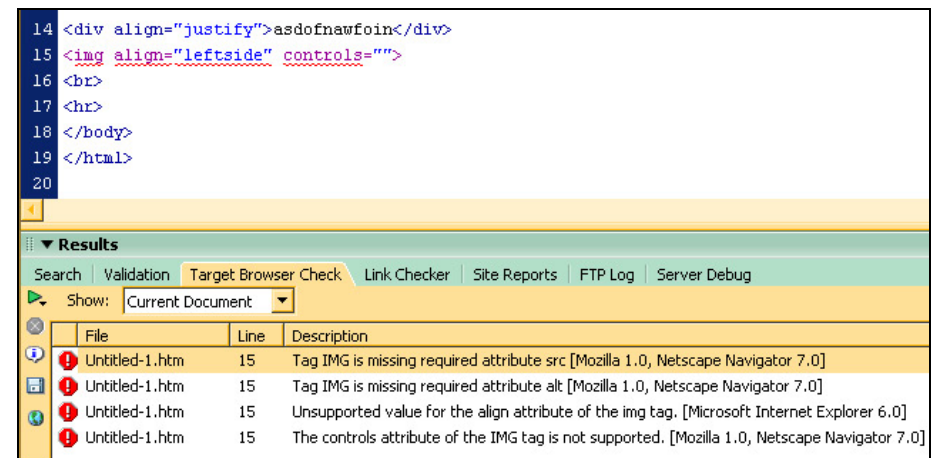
14 <div align="justify">asdofnawfoin</div>
15 <img align="leftside" controls="">
16 <br>
17 <hr>
18 </body>
19 </html>
20

▼ Results

Search | Validation | Target Browser Check | Link Checker | Site Reports | FTP Log | Server Debug

Show: Current Document

| File | Line | Description |
|---|---|---|
| Untitled-1.htm | 15 | Tag IMG is missing required attribute src [Mozilla 1.0, Netscape Navigator 7.0] |
| Untitled-1.htm | 15 | Tag IMG is missing required attribute alt [Mozilla 1.0, Netscape Navigator 7.0] |
| Untitled-1.htm | 15 | Unsupported value for the align attribute of the img tag. [Microsoft Internet Explorer 6.0] |
| Untitled-1.htm | 15 | The controls attribute of the IMG tag is not supported. [Mozilla 1.0, Netscape Navigator 7.0] |